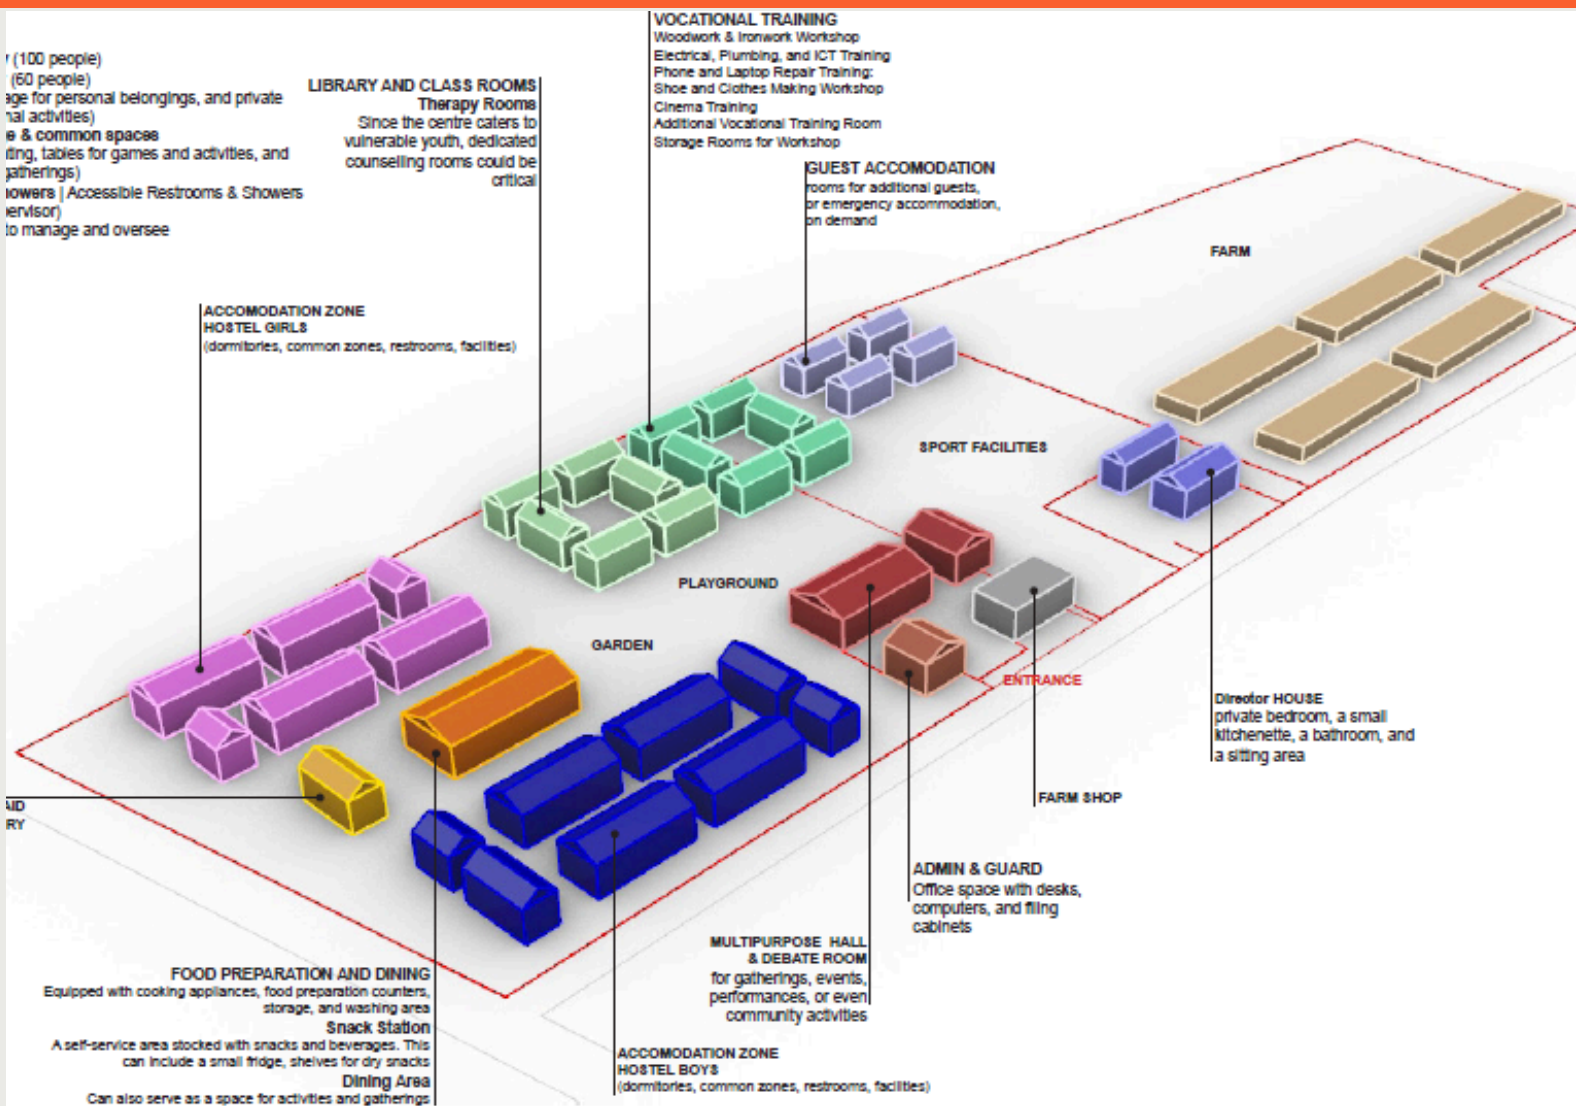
/ (100 people)
(60 people)
age for personal belongings, and private
nal activities)
e & common spaces
ting, tables for games and activities, and
gatherings)
owers | Accessible Restrooms & Showers
ervisor)
to manage and oversee

LIBRARY AND CLASS ROOMS
Therapy Rooms
Since the centre caters to vulnerable youth, dedicated counselling rooms could be critical

VOCATIONAL TRAINING
Woodwork & Ironwork Workshop
Electrical, Plumbing, and ICT Training
Phone and Laptop Repair Training:
Shoe and Clothes Making Workshop
Cinema Training
Additional Vocational Training Room
Storage Rooms for Workshop

GUEST ACCOMODATION
rooms for additional guests,
or emergency accommodation,
on demand

FARM

ACCOMODATION ZONE
HOSTEL GIRLS
(dormitories, common zones, restrooms, facilities)

SPORT FACILITIES

PLAYGROUND

GARDEN

ENTRANCE

Director HOUSE
private bedroom, a small kitchenette, a bathroom, and a sitting area

ND
RY

FARM SHOP

ADMIN & GUARD
Office space with desks, computers, and filing cabinets

MULTIPURPOSE HALL
& DEBATE ROOM
for gatherings, events, performances, or even community activities

FOOD PREPARATION AND DINING
Equipped with cooking appliances, food preparation counters, storage, and washing area
Snack Station
A self-service area stocked with snacks and beverages. This can include a small fridge, shelves for dry snacks
Dining Area
Can also serve as a space for activities and gatherings

ACCOMODATION ZONE
HOSTEL BOYS
(dormitories, common zones, restrooms, facilities)